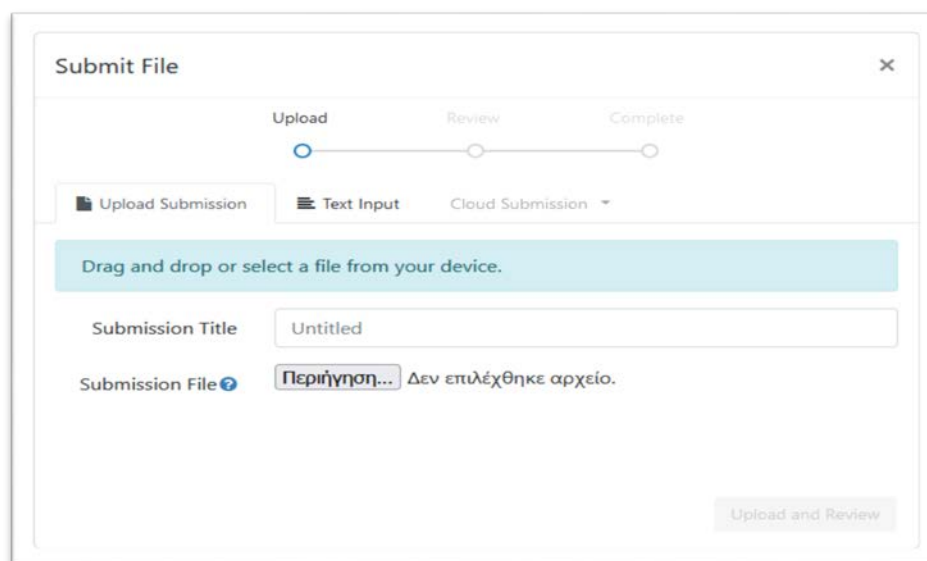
Submit File

×

Upload

Review

Complete

Upload Submission

Text Input

Cloud Submission

Drag and drop or select a file from your device.

Submission Title

Untitled

Submission File

Περιήγηση...

Δεν επιλέχθηκε αρχείο.

Upload and Review